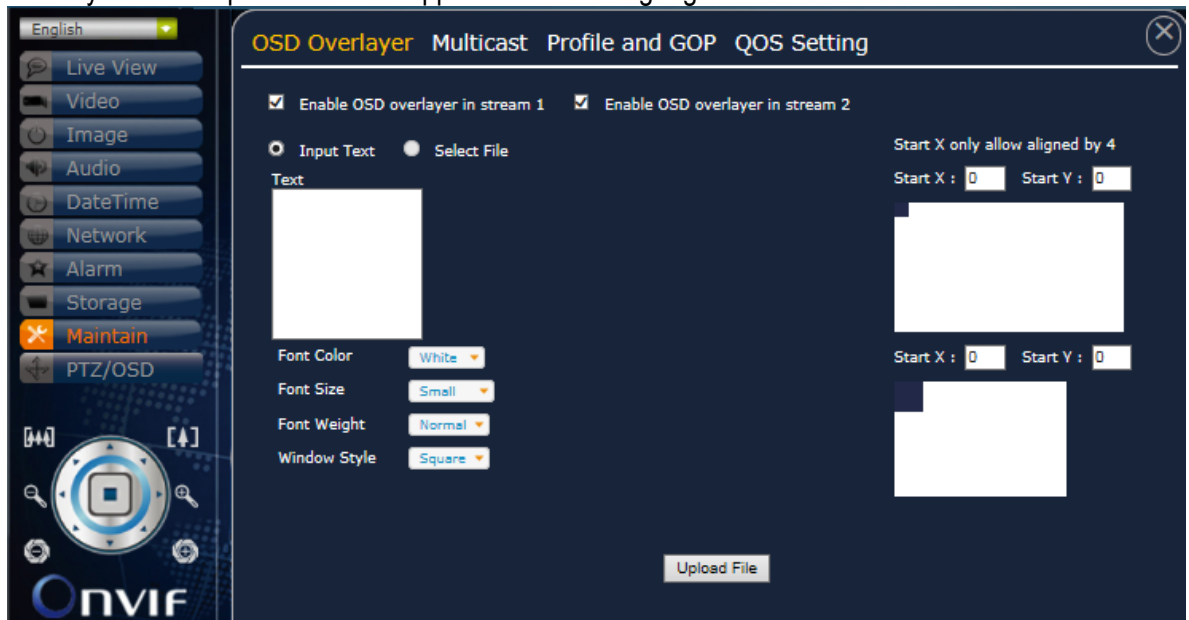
English

Live View
Video
Image
Audio
DateTime
Network
Alarm
Storage
Maintain
PTZ/OSD

ONVIF

OSD Overlayer Multicast Profile and GOP QOS Setting

☑ Enable OSD overlayer in stream 1 ☑ Enable OSD overlayer in stream 2

Input Text Select File

Text

Font Color White
Font Size Small
Font Weight Normal
Window Style Square

Start X only allow aligned by 4
Start X : 0 Start Y : 0

Start X : 0 Start Y : 0

Upload File